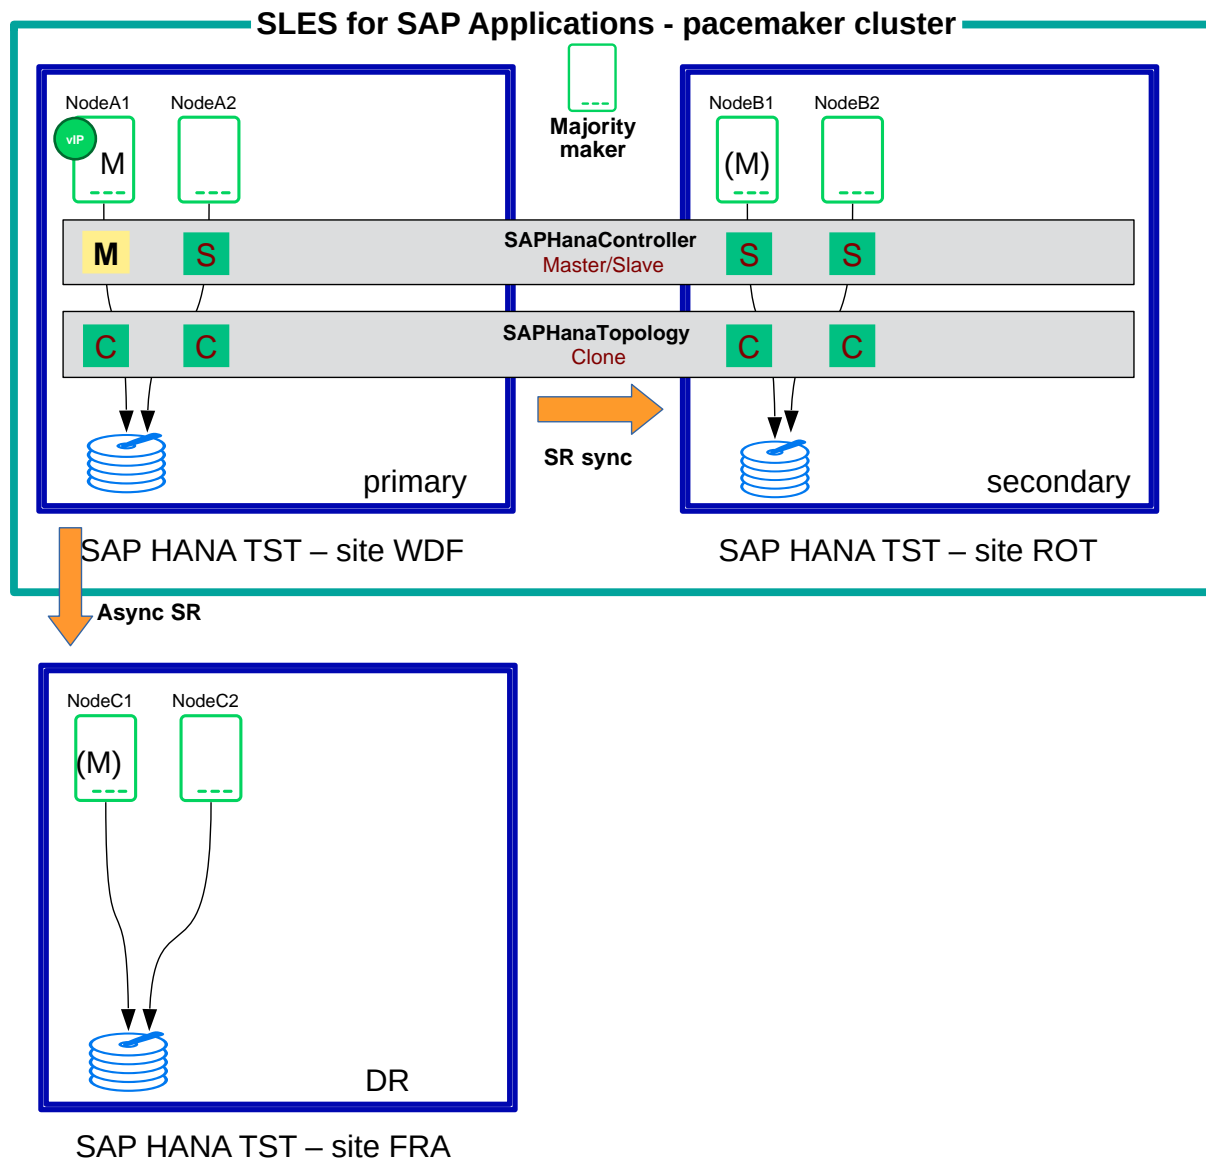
SLES for SAP Applications - pacemaker cluster

NodeA1 NodeA2

vIP

M

Majority maker

NodeB1 NodeB2

(M)

M S SAPHanaController Master/Slave S S

C C SAPHanaTopology Clone C C

SR sync

primary

secondary

SAP HANA TST – site WDF

SAP HANA TST – site ROT

Async SR

NodeC1 NodeC2

(M)

DR

SAP HANA TST – site FRA